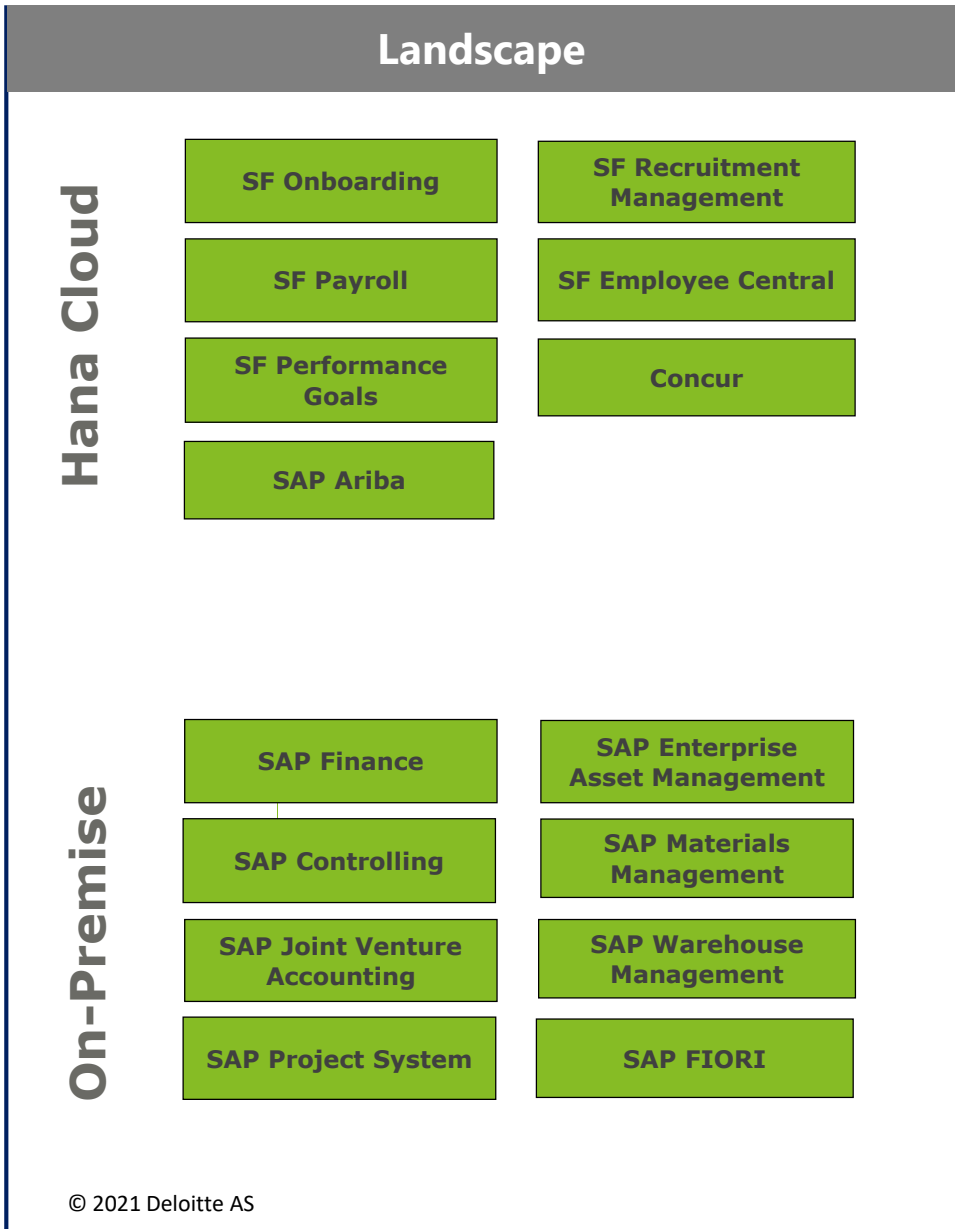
Landscape

Hana Cloud

SF Onboarding

SF Recruitment Management

SF Payroll

SF Employee Central

SF Performance Goals

Concur

SAP Ariba

On-Premise

SAP Finance

SAP Enterprise Asset Management

SAP Controlling

SAP Materials Management

SAP Joint Venture Accounting

SAP Warehouse Management

SAP Project System

SAP FIORI

© 2021 Deloitte AS